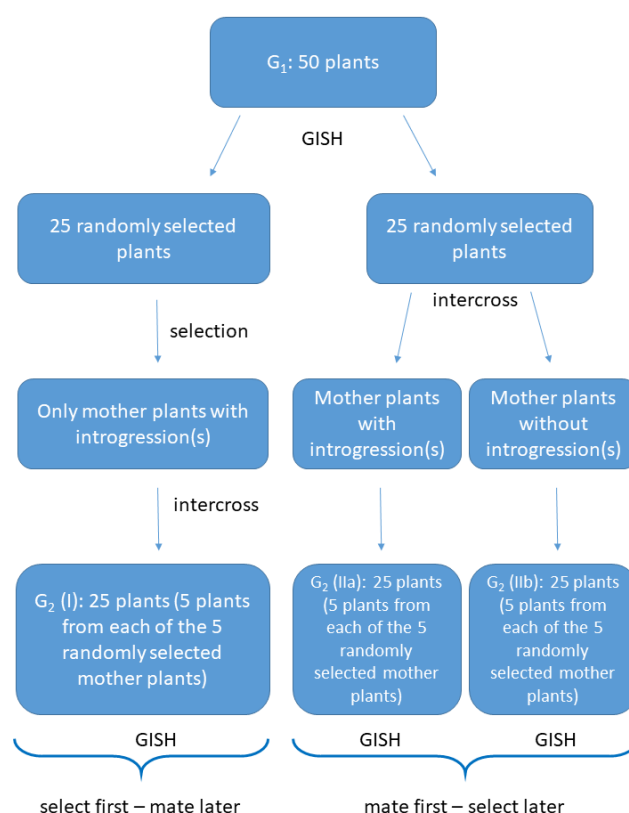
$G_1$: 50 plants

GISH

25 randomly selected plants

25 randomly selected plants

intercross

selection

Only mother plants with introgression(s)

Mother plants with introgression(s)

Mother plants without introgression(s)

intercross

$G_2$ (I): 25 plants (5 plants from each of the 5 randomly selected mother plants)

$G_2$ (IIa): 25 plants (5 plants from each of the 5 randomly selected mother plants)

$G_2$ (IIb): 25 plants (5 plants from each of the 5 randomly selected mother plants)

GISH

GISH

GISH

select first – mate later

mate first – select later